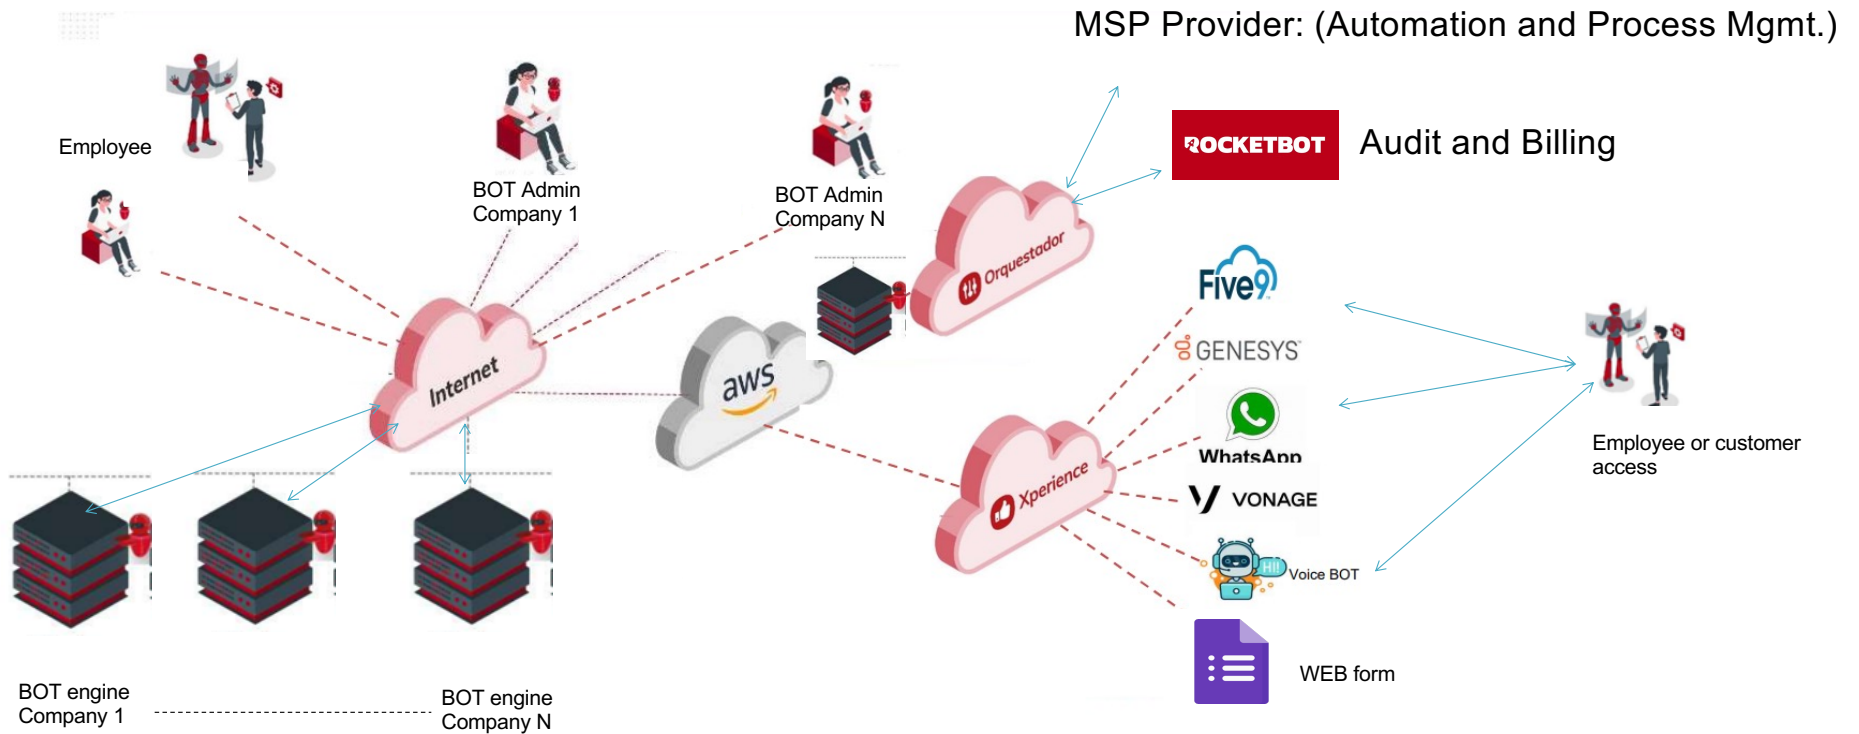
MSP Provider: (Automation and Process Mgmt.)

ROCKETBOT

Audit and Billing

Employee

BOT Admin Company 1

BOT Admin Company N

Orquestador

Internet

aws

Five9

GENESYS

WhatsApp

VONAGE

Xperience

HI!

Voice BOT

WEB form

Employee or customer access

BOT engine Company 1

BOT engine Company N